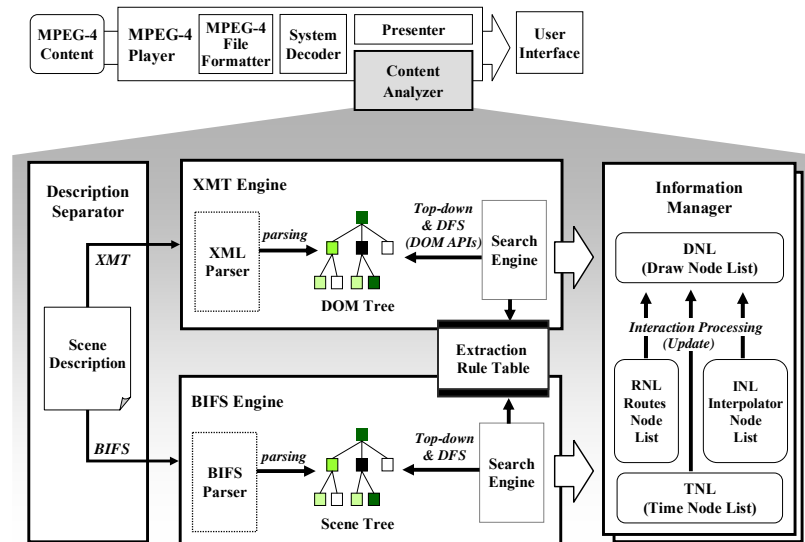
MPEG-4 Content

MPEG-4 Player

MPEG-4 File Formatter

System Decoder

Presenter

Content Analyzer

User Interface

Description Separator

XMT

Scene Description

BIFS

XMT Engine

XML Parser

parsing

DOM Tree

Top-down & DFS (DOM APIs)

Search Engine

Extraction Rule Table

BIFS Engine

BIFS Parser

parsing

Scene Tree

Top-down & DFS

Search Engine

Information Manager

DNL (Draw Node List)

Interaction Processing (Update)

RNL Routes Node List

INL Interpolator Node List

TNL (Time Node List)